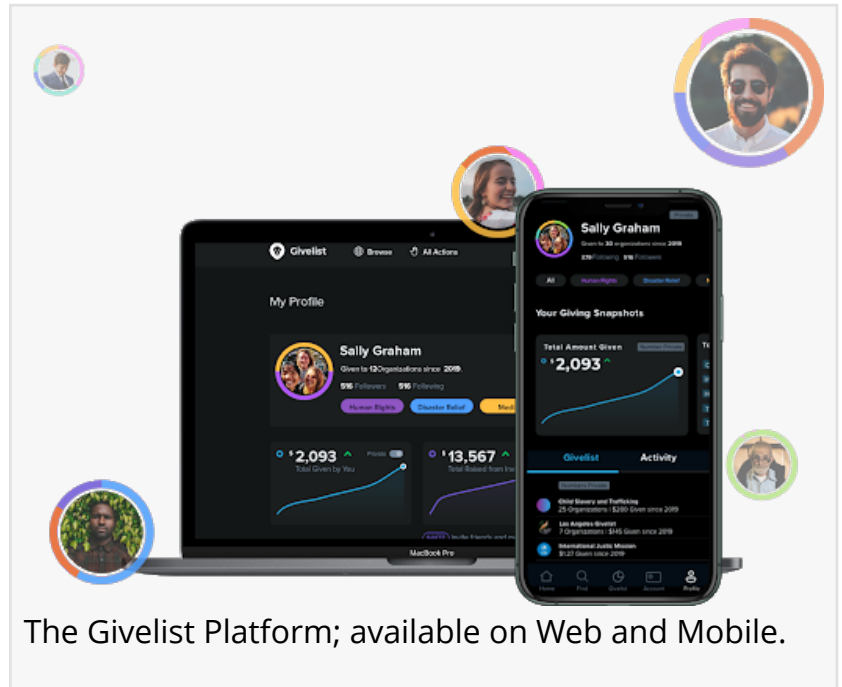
Givelist Browse All Actions

My Profile

Sally Graham
Given to 12 Organizations since 2019
516 Followers 516 Following
Human Rights Disaster Relief Medi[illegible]

$2,093 Private
Total Given by You

$13,567
Total Raised from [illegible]

MacBook Pro

Sally Graham
Given to 30 organizations since 2019
Private
Human Rights Disaster Relief

Your Giving Snapshots

Total Amount Given
$2,093

Givelist Activity

Child Slavery and Trafficking
25 Organizations | $280 Given since 2019
Los Angeles Givelist
7 Organizations | $145 Given since 2019
International Justice Mission
$1.27 Given since 2019

Home Find Givelist Account Profile

The Givelist Platform; available on Web and Mobile.